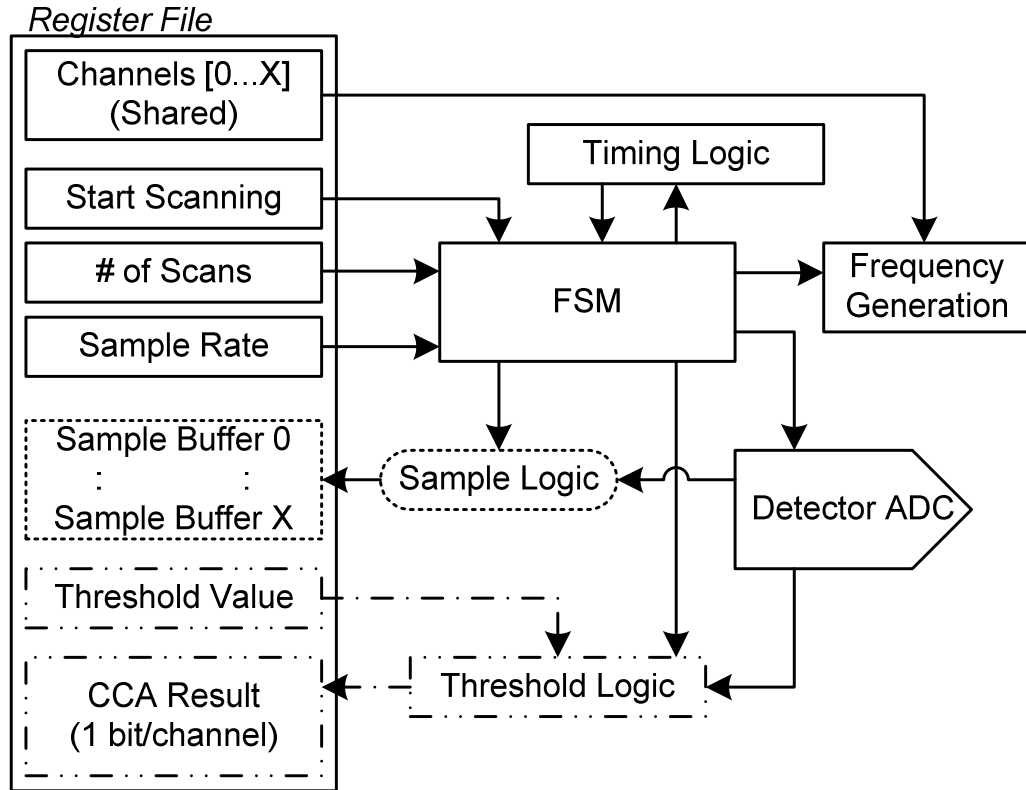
Register File

Channels [0...X] (Shared)

Start Scanning

# of Scans

Sample Rate

Sample Buffer 0
:
:
Sample Buffer X

Threshold Value

CCA Result (1 bit/channel)

Timing Logic

FSM

Frequency Generation

Sample Logic

Detector ADC

Threshold Logic